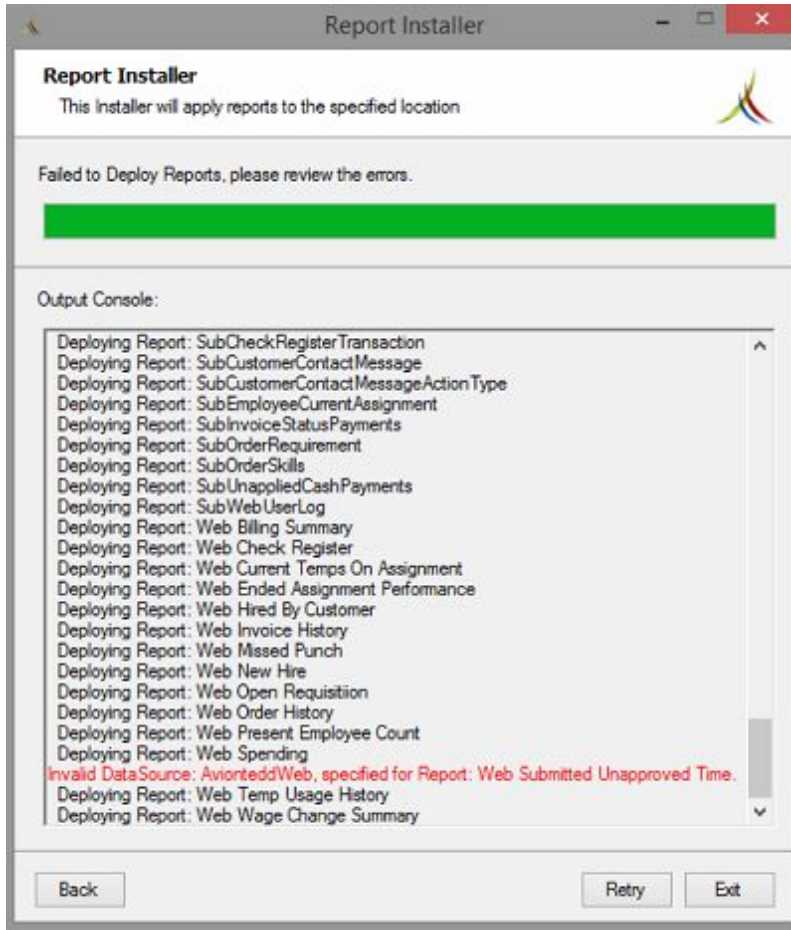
Report Installer

Report Installer
This Installer will apply reports to the specified location

Failed to Deploy Reports, please review the errors.

Output Console:

Deploying Report: SubCheckRegisterTransaction
Deploying Report: SubCustomerContactMessage
Deploying Report: SubCustomerContactMessageActionType
Deploying Report: SubEmployeeCurrentAssignment
Deploying Report: SubInvoiceStatusPayments
Deploying Report: SubOrderRequirement
Deploying Report: SubOrderSkills
Deploying Report: SubUnappliedCashPayments
Deploying Report: SubWebUserLog
Deploying Report: Web Billing Summary
Deploying Report: Web Check Register
Deploying Report: Web Current Temps On Assignment
Deploying Report: Web Ended Assignment Performance
Deploying Report: Web Hired By Customer
Deploying Report: Web Invoice History
Deploying Report: Web Missed Punch
Deploying Report: Web New Hire
Deploying Report: Web Open Requisitiion
Deploying Report: Web Order History
Deploying Report: Web Present Employee Count
Deploying Report: Web Spending
Invalid DataSource: AviontedWeb, specified for Report: Web Submitted Unapproved Time.
Deploying Report: Web Temp Usage History
Deploying Report: Web Wage Change Summary

Back
Retry
Exit